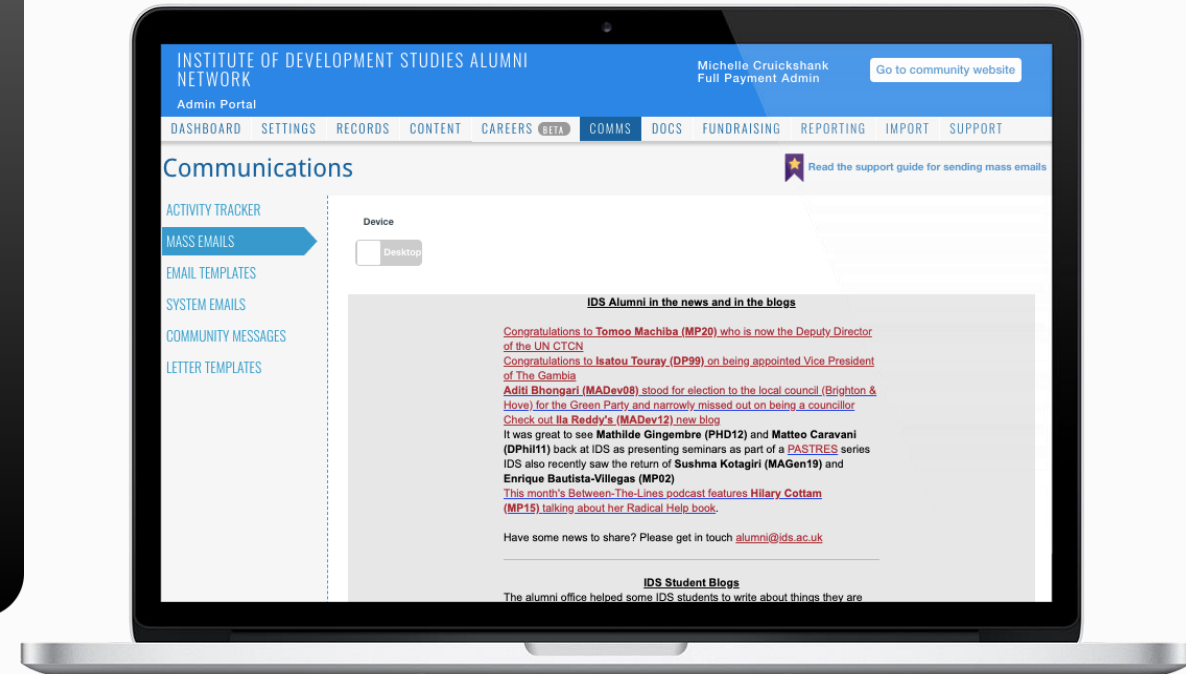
INSTITUTE OF DEVELOPMENT STUDIES ALUMNI NETWORK
Admin Portal

Michelle Cruickshank
Full Payment Admin

Go to community website

DASHBOARD SETTINGS RECORDS CONTENT CAREERS BETA COMMS DOCS FUNDRAISING REPORTING IMPORT SUPPORT

Communications

Read the support guide for sending mass emails

ACTIVITY TRACKER
MASS EMAILS
EMAIL TEMPLATES
SYSTEM EMAILS
COMMUNITY MESSAGES
LETTER TEMPLATES

Device

Desktop

IDS Alumni in the news and in the blogs

Congratulations to Tomoo Machiba (MP20) who is now the Deputy Director of the UN CTCN
Congratulations to Isatou Touray (DP99) on being appointed Vice President of The Gambia
Aditi Bhongari (MADev08) stood for election to the local council (Brighton & Hove) for the Green Party and narrowly missed out on being a councillor
Check out Ila Reddy's (MADev12) new blog
It was great to see Mathilde Gingembre (PHD12) and Matteo Caravani (DPhil11) back at IDS as presenting seminars as part of a PASTRES series
IDS also recently saw the return of Sushma Kotagiri (MAGen19) and Enrique Bautista-Villegas (MP02)
This month's Between-The-Lines podcast features Hilary Cottam (MP15) talking about her Radical Help book.

Have some news to share? Please get in touch alumni@ids.ac.uk

IDS Student Blogs
The alumni office helped some IDS students to write about things they are